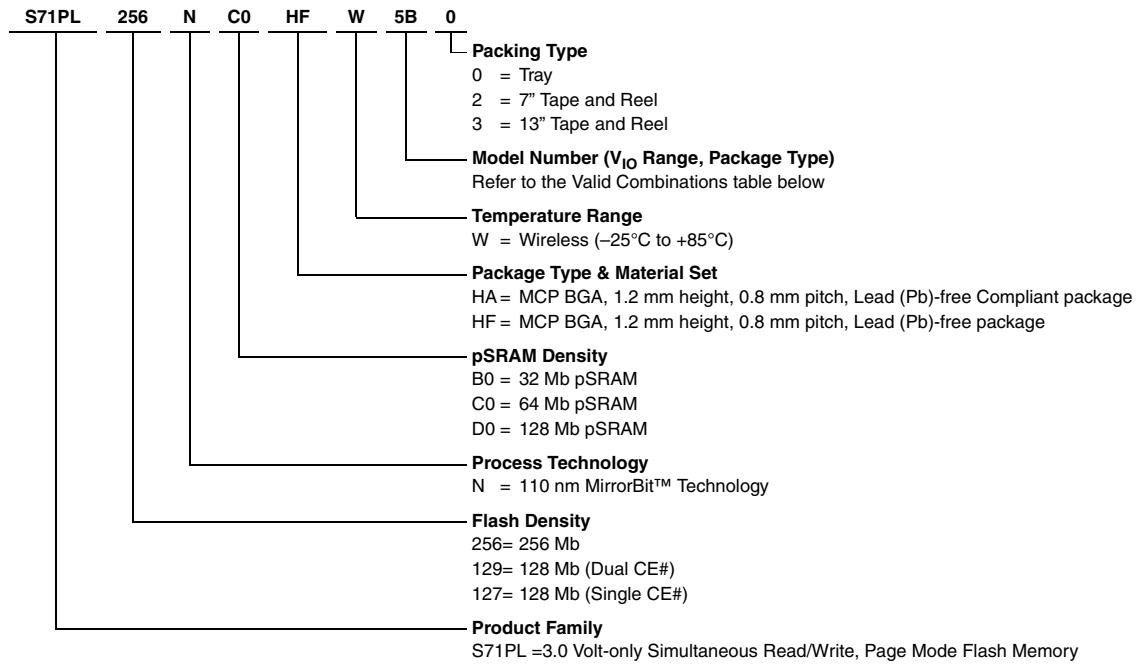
S71PL 256 N C0 HF W 5B 0

Packing Type
0 = Tray
2 = 7" Tape and Reel
3 = 13" Tape and Reel

Model Number ($V_{IO}$ Range, Package Type)
Refer to the Valid Combinations table below

Temperature Range
W = Wireless (–25°C to +85°C)

Package Type & Material Set
HA = MCP BGA, 1.2 mm height, 0.8 mm pitch, Lead (Pb)-free Compliant package
HF = MCP BGA, 1.2 mm height, 0.8 mm pitch, Lead (Pb)-free package

pSRAM Density
B0 = 32 Mb pSRAM
C0 = 64 Mb pSRAM
D0 = 128 Mb pSRAM

Process Technology
N = 110 nm MirrorBit™ Technology

Flash Density
256= 256 Mb
129= 128 Mb (Dual CE#)
127= 128 Mb (Single CE#)

Product Family
S71PL =3.0 Volt-only Simultaneous Read/Write, Page Mode Flash Memory